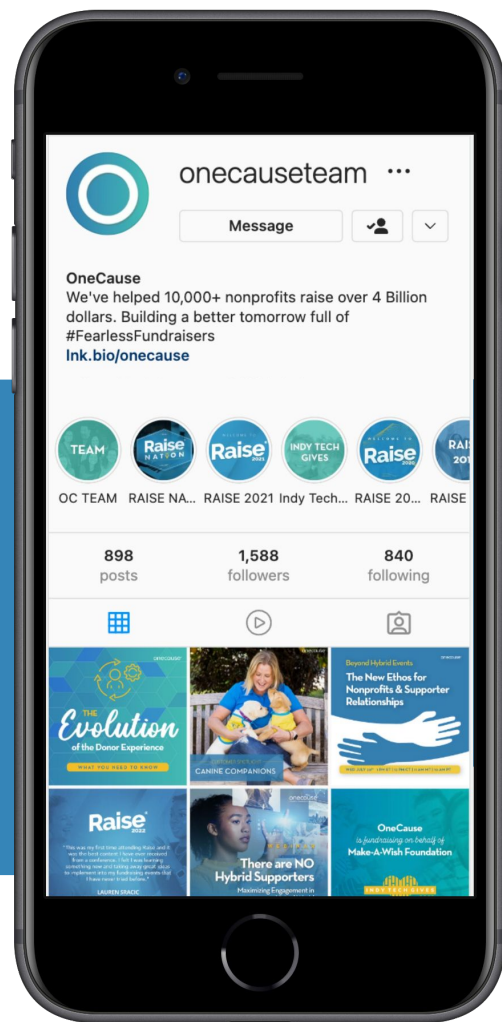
onecauseteam ···

Message

OneCause
We've helped 10,000+ nonprofits raise over 4 Billion dollars. Building a better tomorrow full of #FearlessFundraisers
lnk.bio/onecause

TEAM
Raise NATION
Raise 2021
INDY TECH GIVES
Raise 2020
RAI 20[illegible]

OC TEAM RAISE NA... RAISE 2021 Indy Tech... RAISE 20... RAISE

898
posts
1,588
followers
840
following

The Evolution of the Donor Experience
WHAT YOU NEED TO KNOW

CANINE COMPANIONS

Beyond Hybrid Events
The New Ethos for Nonprofits & Supporter Relationships

Raise 2022
LAUREN STACIC

There are NO Hybrid Supporters
Maximizing Engagement in

OneCause is fundraising on behalf of Make-A-Wish Foundation
INDY TECH GIVES